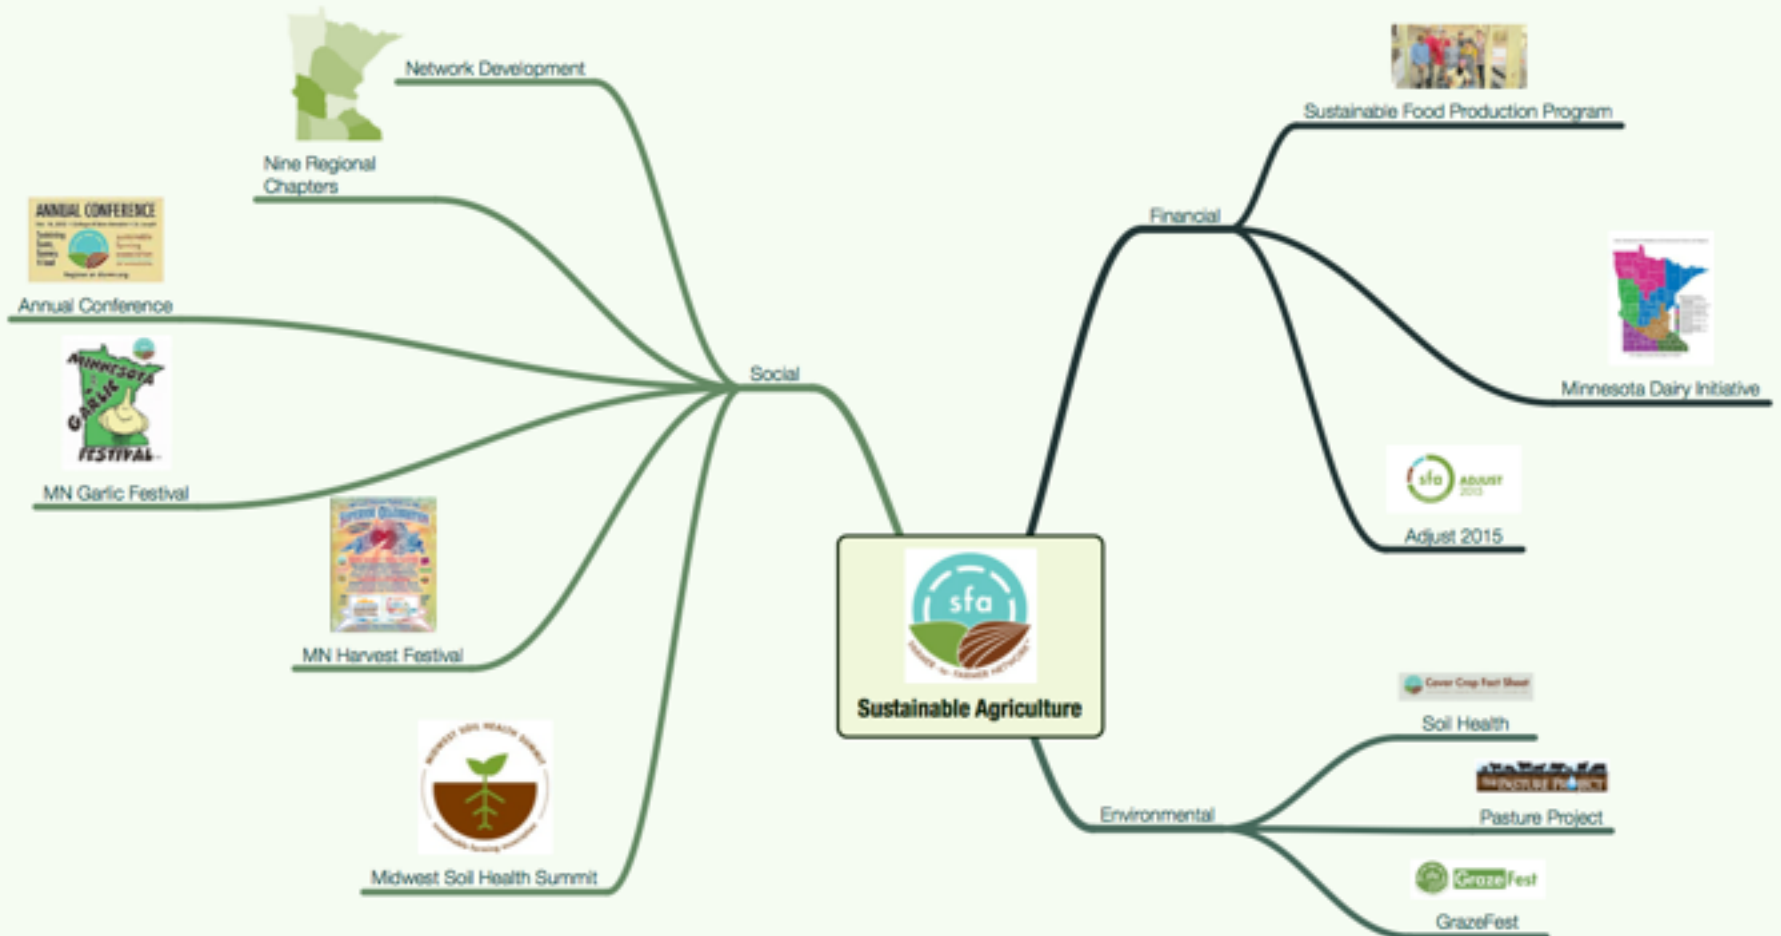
Network Development

Nine Regional Chapters

ANNUAL CONFERENCE

Annual Conference

MINNESOTA GARLIC FESTIVAL

MN Garlic Festival

MN Harvest Festival

Midwest Soil Health Summit

Social

sfa

FARMER - TO - FARMER NETWORK

Sustainable Agriculture

Sustainable Food Production Program

Financial

Minnesota Dairy Initiative

sfa ADJUST 2015

Adjust 2015

Cover Crop Fact Sheet

Soil Health

THE PASTURE PROJECT

Pasture Project

Environmental

GrazeFest

GrazeFest